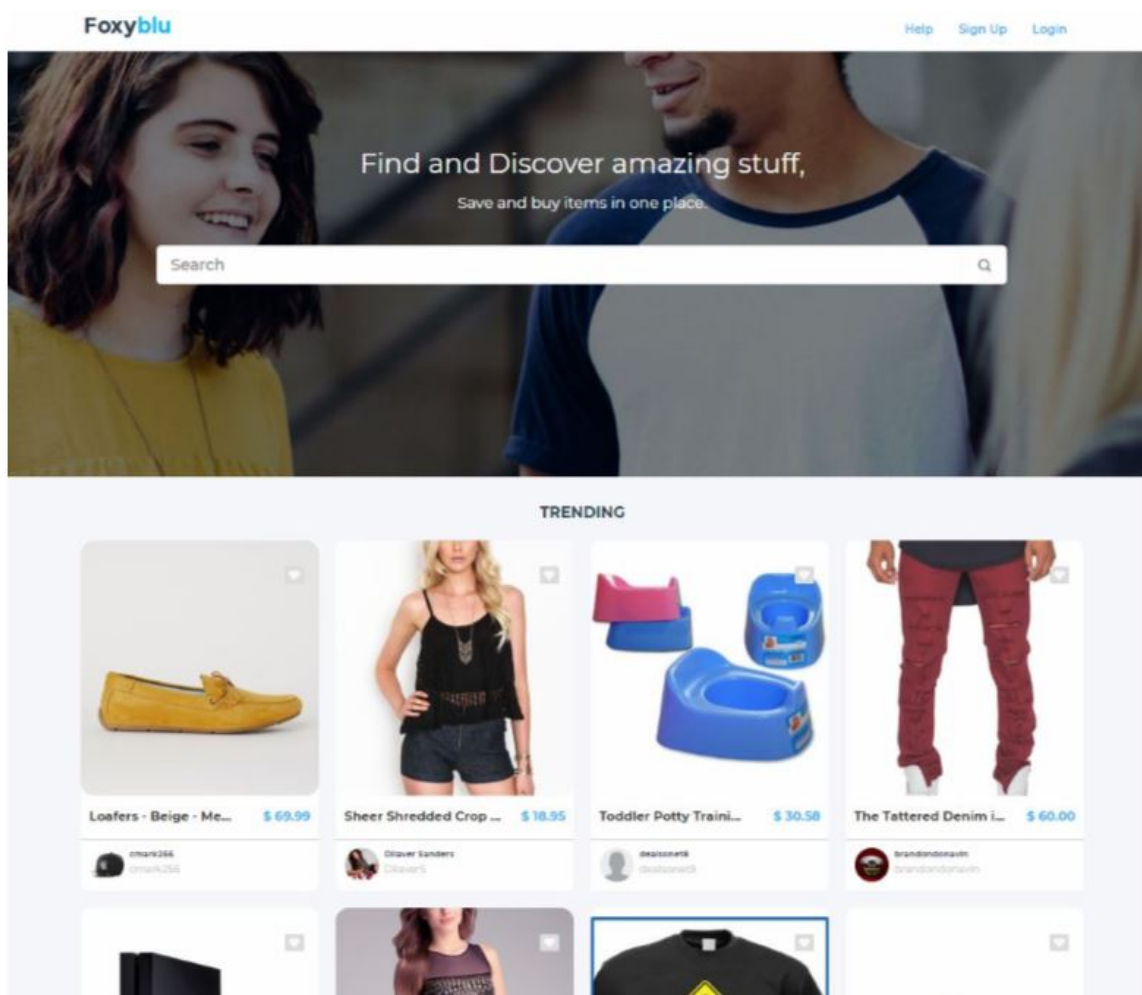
Foxyblu

Help Sign Up Login

Find and Discover amazing stuff,

Save and buy items in one place.

Search

TRENDING

Loafers - Beige - Me... $ 69.99

cmark266
cmark266

Sheer Shredded Crop ... $ 18.95

Oliaver Sanders
Oliaver5

Toddler Potty Traini... $ 30.58

dealsonet8
dealsonet8

The Tattered Denim i... $ 60.00

brandondonavin
brandondonavin